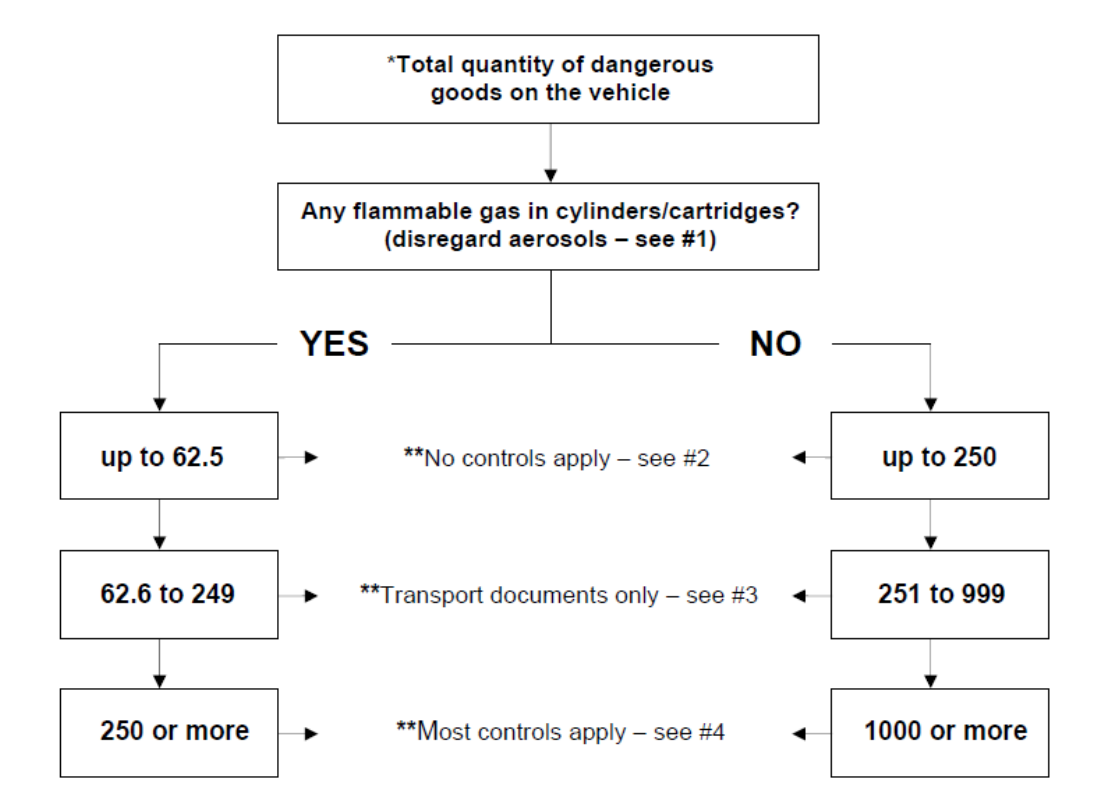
*Total quantity of dangerous goods on the vehicle

Any flammable gas in cylinders/cartridges? (disregard aerosols – see #1)

YES

NO

up to 62.5

**No controls apply – see #2

up to 250

62.6 to 249

**Transport documents only – see #3

251 to 999

250 or more

**Most controls apply – see #4

1000 or more